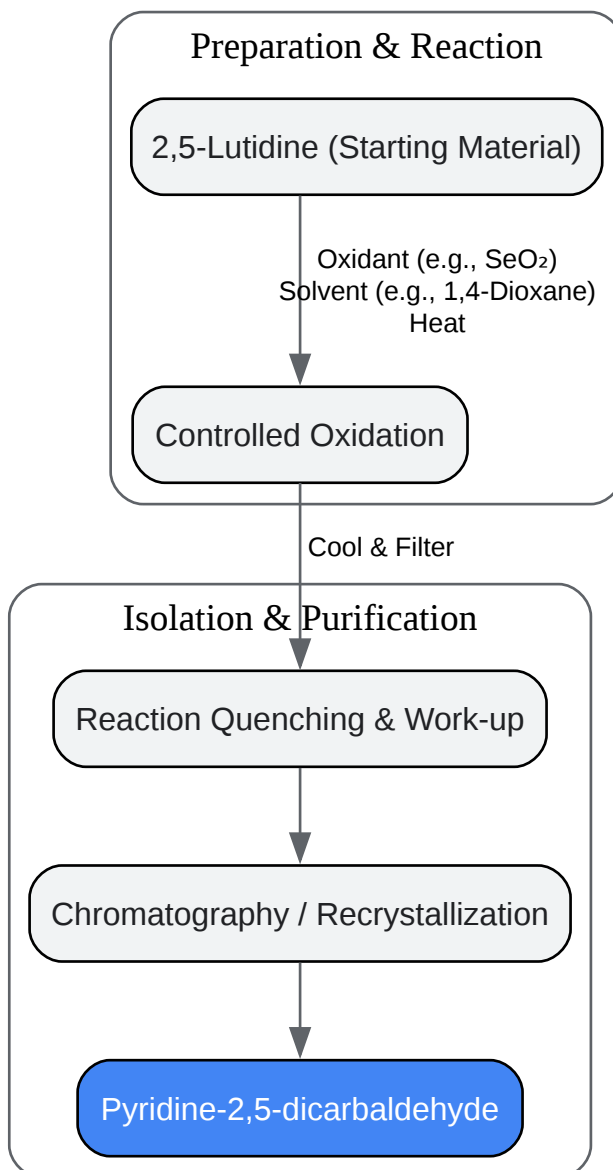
Preparation & Reaction

2,5-Lutidine (Starting Material)

Oxidant (e.g., $SeO_2$)
Solvent (e.g., 1,4-Dioxane)
Heat

Controlled Oxidation

Cool & Filter

Isolation & Purification

Reaction Quenching & Work-up

Chromatography / Recrystallization

Pyridine-2,5-dicarbaldehyde